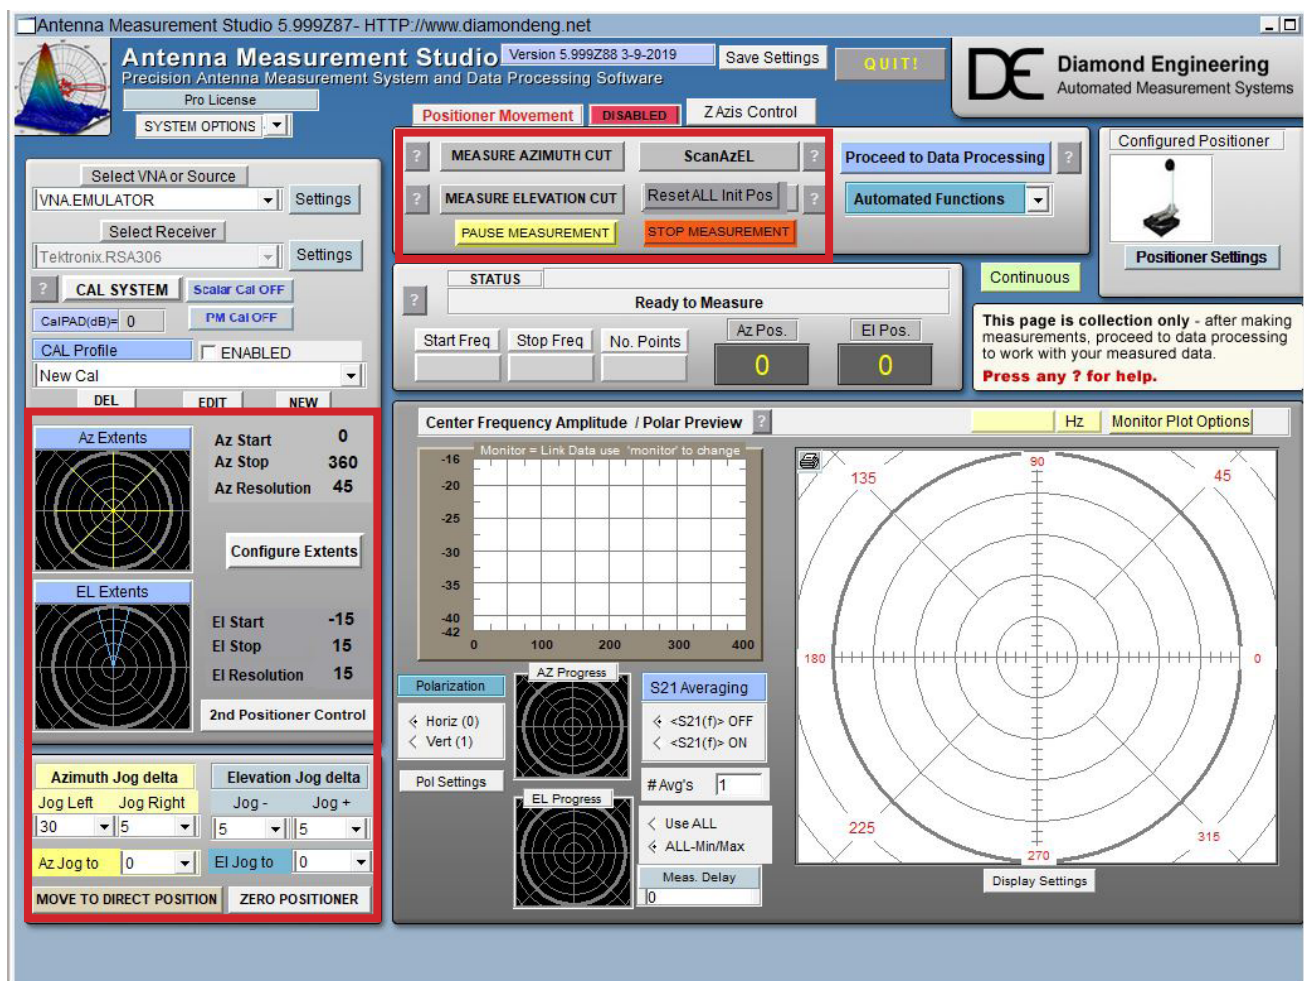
Antenna Measurement Studio 5.999Z87- HTTP://www.diamondeng.net

Antenna Measurement Studio Version 5.999Z88 3-9-2019 Save Settings QUIT!

Precision Antenna Measurement System and Data Processing Software

Diamond Engineering
Automated Measurement Systems

Pro License

SYSTEM OPTIONS

Positioner Movement DISABLED Z Azis Control

? MEASURE AZIMUTH CUT ScanAzEL ?

? MEASURE ELEVATION CUT Reset ALL Init Pos ?

PAUSE MEASUREMENT STOP MEASUREMENT

Proceed to Data Processing ?

Automated Functions

Configured Positioner

Positioner Settings

Select VNA or Source
VNA.EMULATOR Settings

Select Receiver
Tektronix.RSA306 Settings

? CAL SYSTEM Scalar Cal OFF
CalPAD(dB)= 0 PM Cal OFF
CAL Profile ENABLED
New Cal
DEL EDIT NEW

STATUS
?
Ready to Measure

Continuous

Start Freq Stop Freq No. Points Az Pos. El Pos.
0 0

This page is collection only - after making measurements, proceed to data processing to work with your measured data.
Press any ? for help.

Az Extents
Az Start 0
Az Stop 360
Az Resolution 45
Configure Extents

EL Extents
El Start -15
El Stop 15
El Resolution 15
2nd Positioner Control

Azimuth Jog delta Elevation Jog delta
Jog Left Jog Right Jog - Jog +
30 5 5 5
Az Jog to 0 El Jog to 0
MOVE TO DIRECT POSITION ZERO POSITIONER

Center Frequency Amplitude / Polar Preview ? Hz Monitor Plot Options

Monitor = Link Data use 'monitor' to change
-16
-20
-25
-30
-35
-40
-42
0 100 200 300 400

90
135 45
180 0
225 315
270

Polarization
Horiz (0)
Vert (1)
Pol Settings

AZ Progress
EL Progress

S21 Averaging
<S21(f)> OFF
<S21(f)> ON
#Avg's 1
Use ALL
ALL-Min/Max
Meas. Delay
0

Display Settings